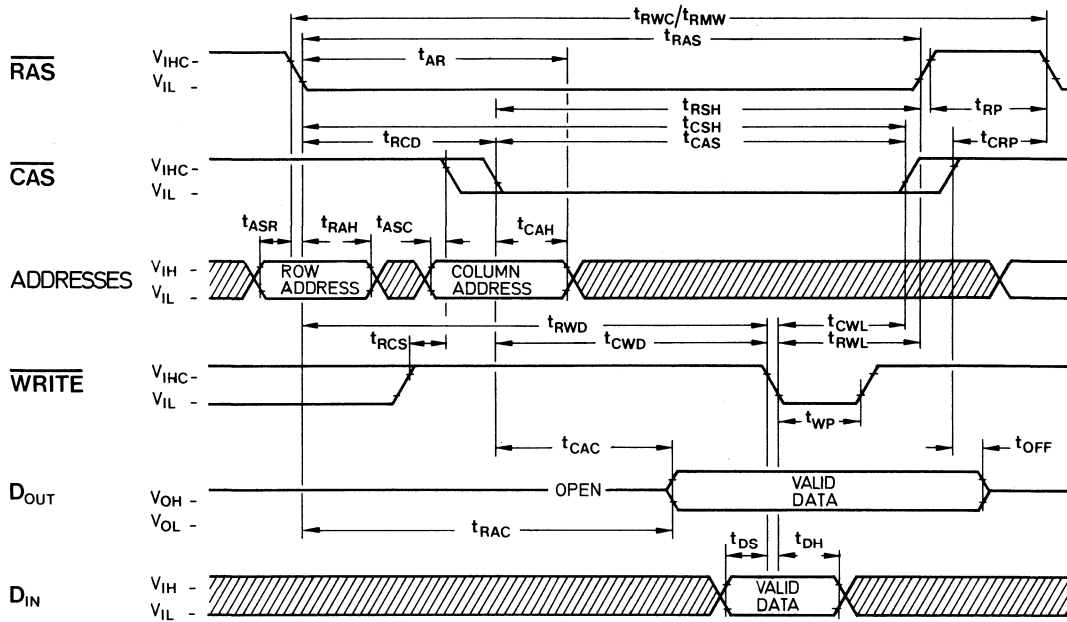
$t_{RWC}/t_{RMW}$
$t_{RAS}$
$t_{AR}$
$\overline{RAS}$
$V_{IHC}$ -
$V_{IL}$ -
$t_{RSH}$
$t_{CSH}$
$t_{RCD}$
$t_{CAS}$
$t_{RP}$
$t_{CRP}$
$\overline{CAS}$
$V_{IHC}$ -
$V_{IL}$ -
$t_{ASR}$
$t_{RAH}$
$t_{ASC}$
$t_{CAH}$
ADDRESSES
$V_{IH}$ -
$V_{IL}$ -
ROW ADDRESS
COLUMN ADDRESS
$t_{RWD}$
$t_{CWL}$
$t_{RCS}$
$t_{CWD}$
$t_{RWL}$
$\overline{WRITE}$
$V_{IHC}$ -
$V_{IL}$ -
$t_{WP}$
$t_{CAC}$
$t_{OFF}$
$D_{OUT}$
$V_{OH}$ -
$V_{OL}$ -
OPEN
VALID DATA
$t_{RAC}$
$t_{DS}$
$t_{DH}$
$D_{IN}$
$V_{IH}$ -
$V_{IL}$ -
VALID DATA